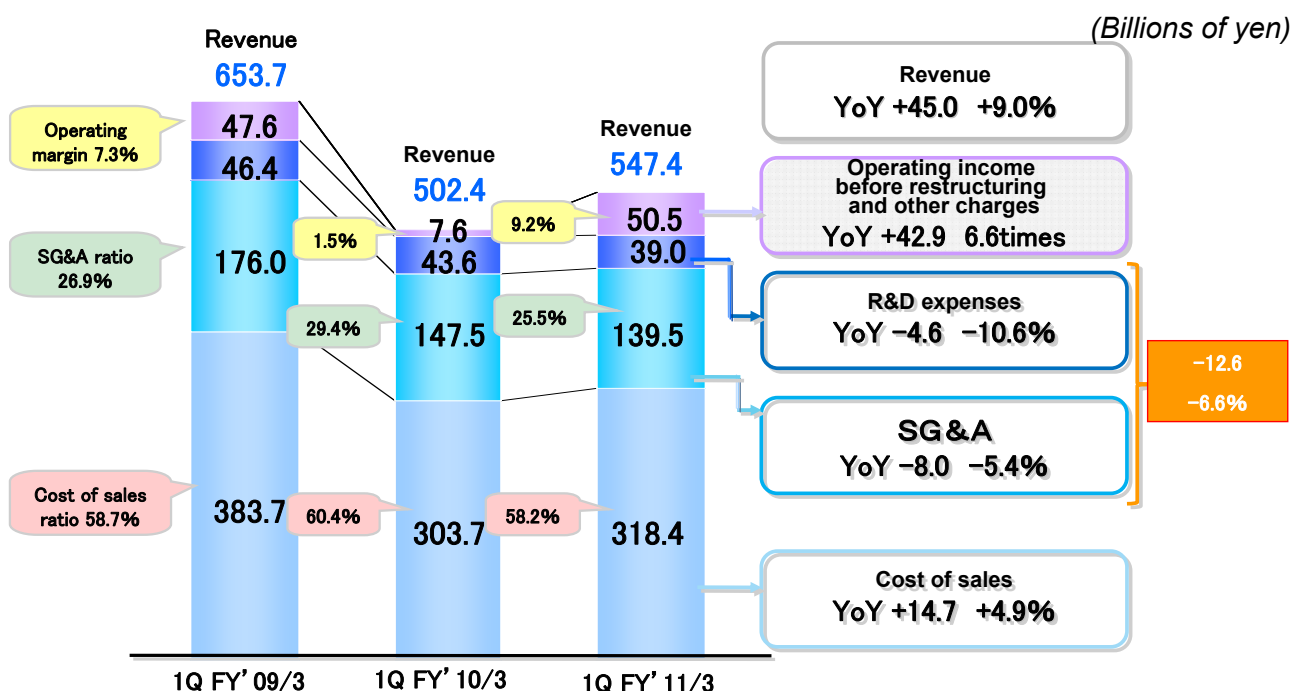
(Billions of yen)

Revenue
653.7

Operating margin 7.3%

47.6
46.4

SG&A ratio 26.9%

176.0

Cost of sales ratio 58.7%

383.7

1Q FY' 09/3

Revenue
502.4

1.5%

7.6
43.6

29.4%

147.5

60.4%

303.7

1Q FY' 10/3

Revenue
547.4

9.2%

50.5
39.0

25.5%

139.5

58.2%

318.4

1Q FY' 11/3

Revenue
YoY +45.0 +9.0%

Operating income before restructuring and other charges
YoY +42.9 6.6times

R&D expenses
YoY −4.6 −10.6%

−12.6
−6.6%

SG&A
YoY −8.0 −5.4%

Cost of sales
YoY +14.7 +4.9%